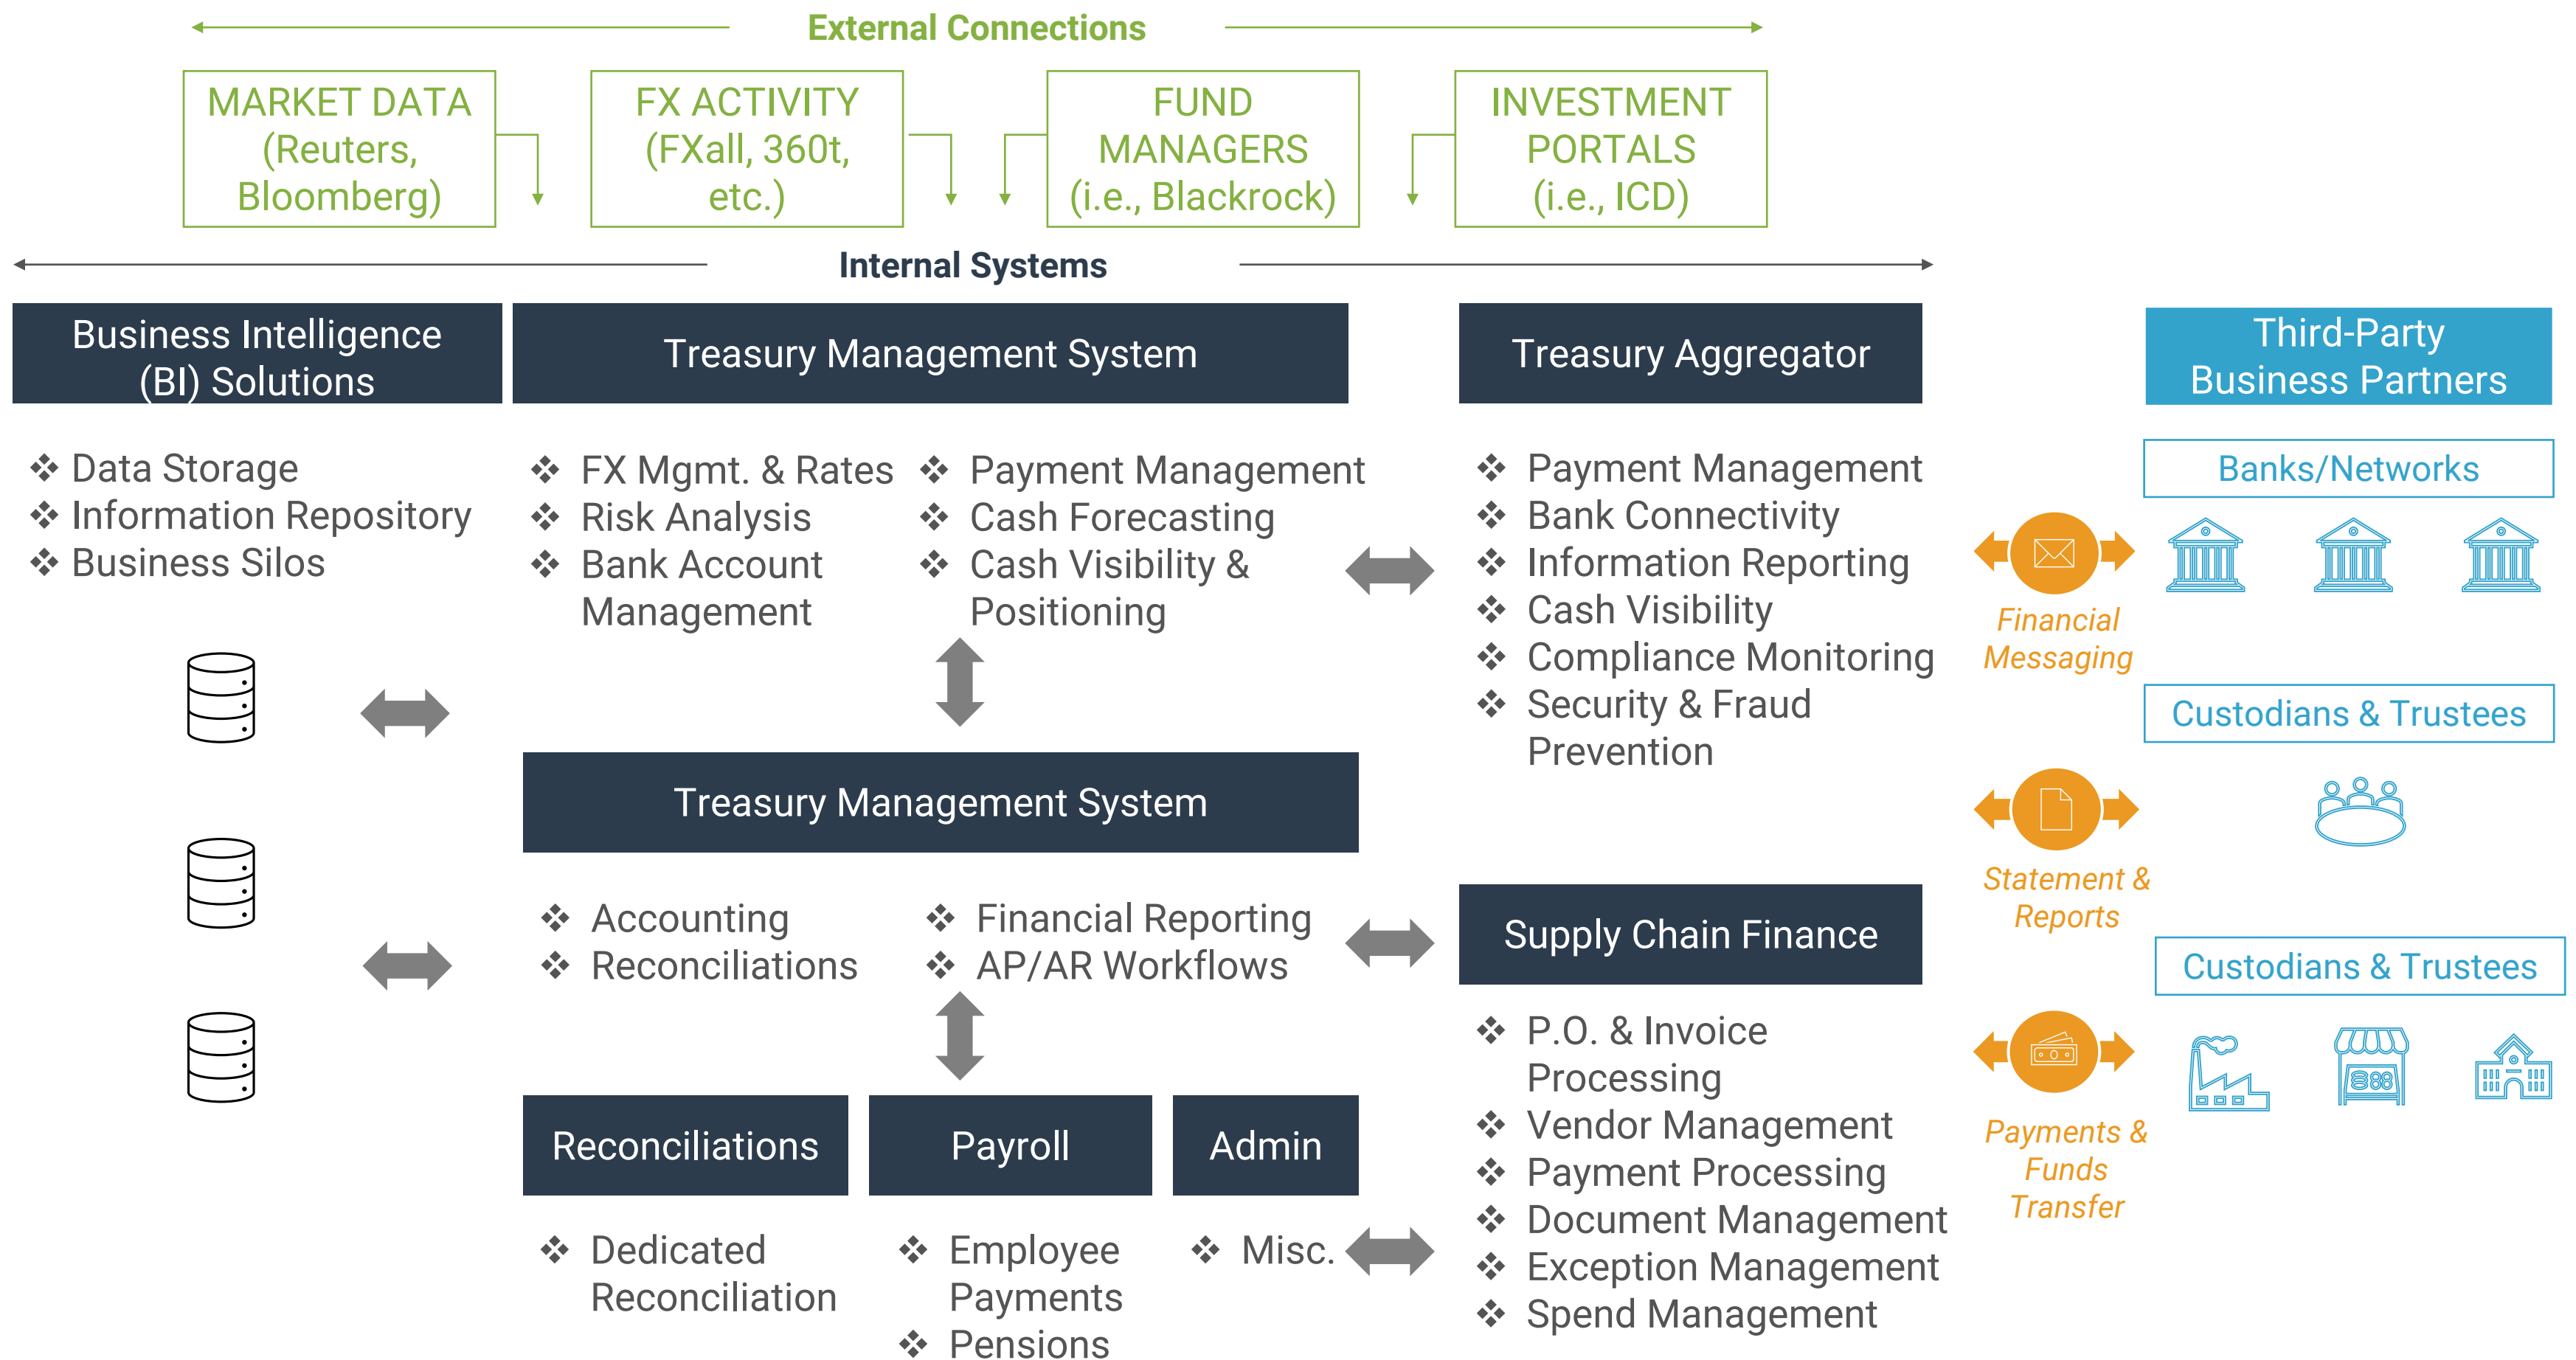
External Connections

MARKET DATA (Reuters, Bloomberg)

FX ACTIVITY (FXall, 360t, etc.)

FUND MANAGERS (i.e., Blackrock)

INVESTMENT PORTALS (i.e., ICD)

Internal Systems

Business Intelligence (BI) Solutions

❖ Data Storage
❖ Information Repository
❖ Business Silos

Treasury Management System

❖ FX Mgmt. & Rates
❖ Risk Analysis
❖ Bank Account Management

❖ Payment Management
❖ Cash Forecasting
❖ Cash Visibility & Positioning

Treasury Aggregator

❖ Payment Management
❖ Bank Connectivity
❖ Information Reporting
❖ Cash Visibility
❖ Compliance Monitoring
❖ Security & Fraud Prevention

Third-Party Business Partners

Banks/Networks

Financial Messaging

Custodians & Trustees

Statement & Reports

Custodians & Trustees

Payments & Funds Transfer

Treasury Management System

❖ Accounting
❖ Reconciliations

❖ Financial Reporting
❖ AP/AR Workflows

Supply Chain Finance

❖ P.O. & Invoice Processing
❖ Vendor Management
❖ Payment Processing
❖ Document Management
❖ Exception Management
❖ Spend Management

Reconciliations

❖ Dedicated Reconciliation

Payroll

❖ Employee Payments
❖ Pensions

Admin

❖ Misc.